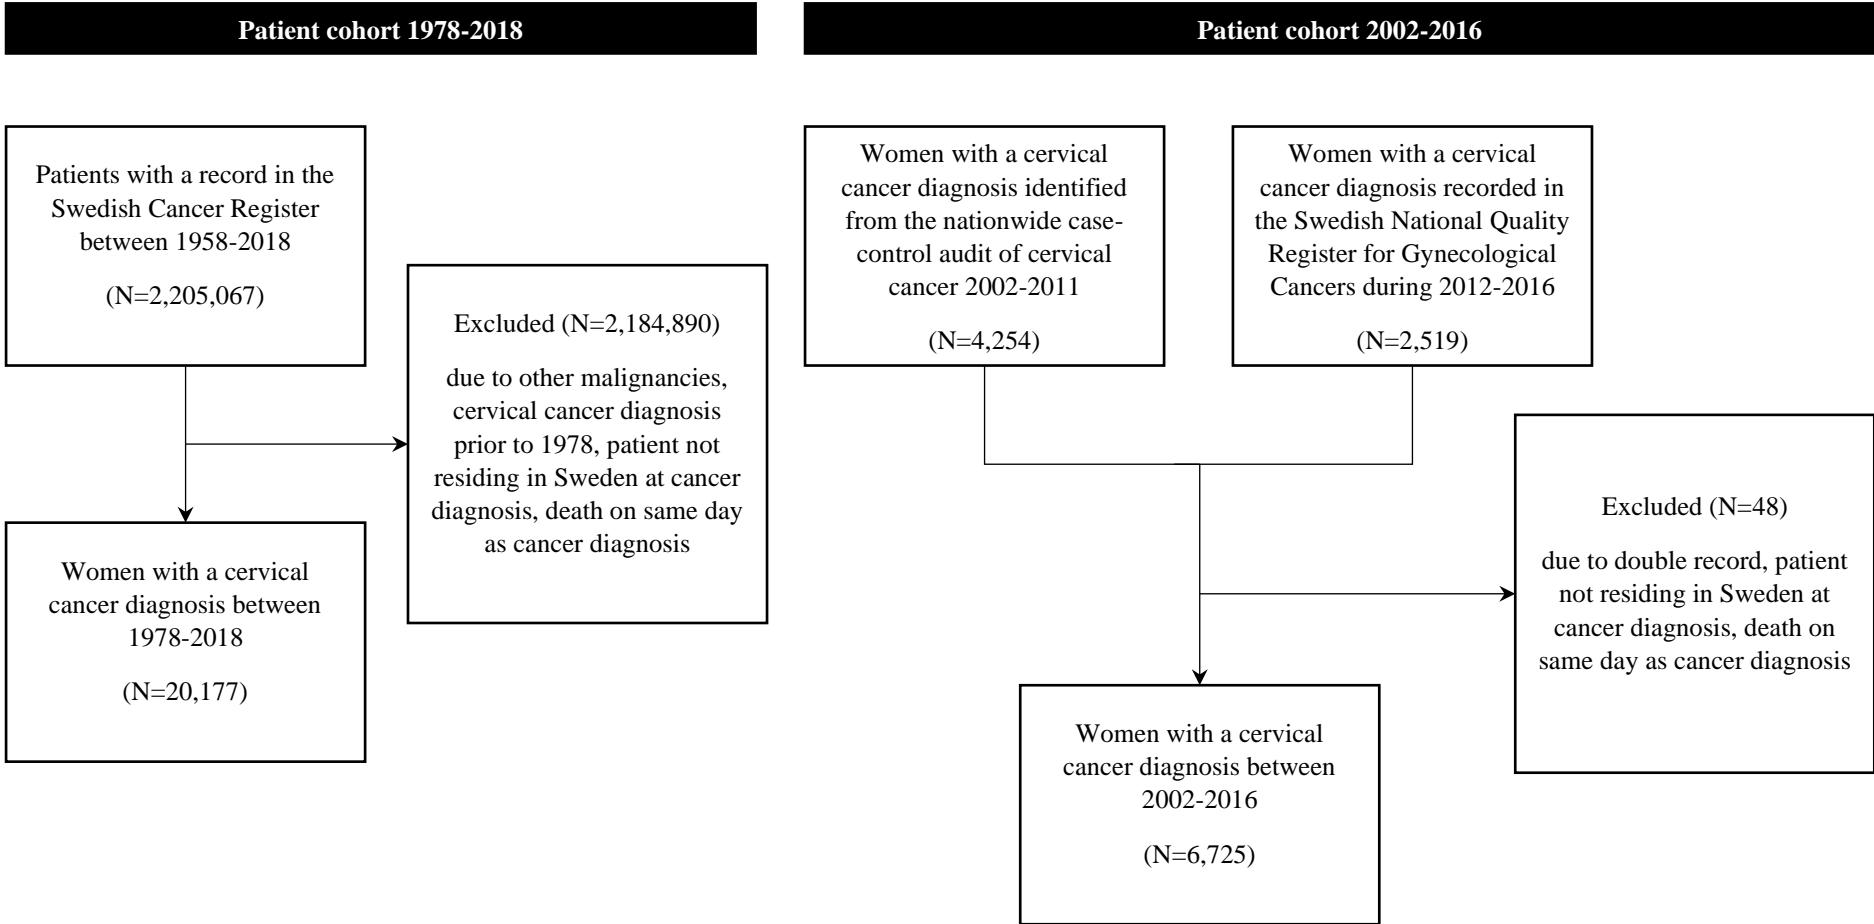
Patient cohort 1978-2018

Patients with a record in the Swedish Cancer Register between 1958-2018

(N=2,205,067)

Excluded (N=2,184,890)

due to other malignancies, cervical cancer diagnosis prior to 1978, patient not residing in Sweden at cancer diagnosis, death on same day as cancer diagnosis

Women with a cervical cancer diagnosis between 1978-2018

(N=20,177)

Patient cohort 2002-2016

Women with a cervical cancer diagnosis identified from the nationwide case-control audit of cervical cancer 2002-2011

(N=4,254)

Women with a cervical cancer diagnosis recorded in the Swedish National Quality Register for Gynecological Cancers during 2012-2016

(N=2,519)

Excluded (N=48)

due to double record, patient not residing in Sweden at cancer diagnosis, death on same day as cancer diagnosis

Women with a cervical cancer diagnosis between 2002-2016

(N=6,725)